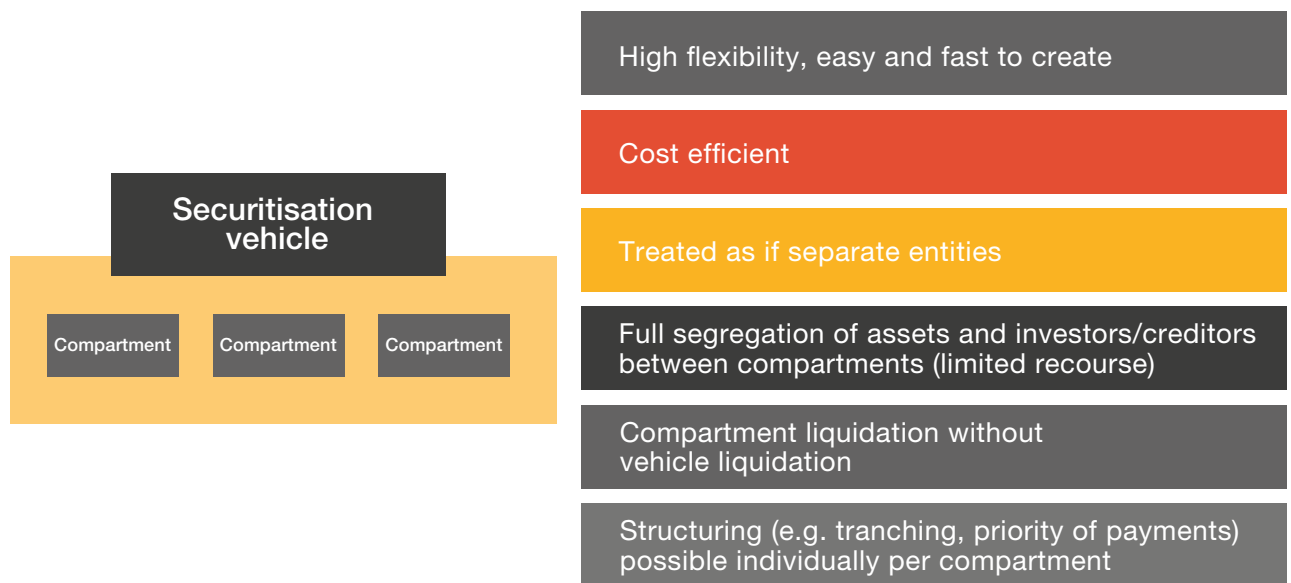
Securitisation vehicle

Compartment

Compartment

Compartment

High flexibility, easy and fast to create

Cost efficient

Treated as if separate entities

Full segregation of assets and investors/creditors between compartments (limited recourse)

Compartment liquidation without vehicle liquidation

Structuring (e.g. tranching, priority of payments) possible individually per compartment